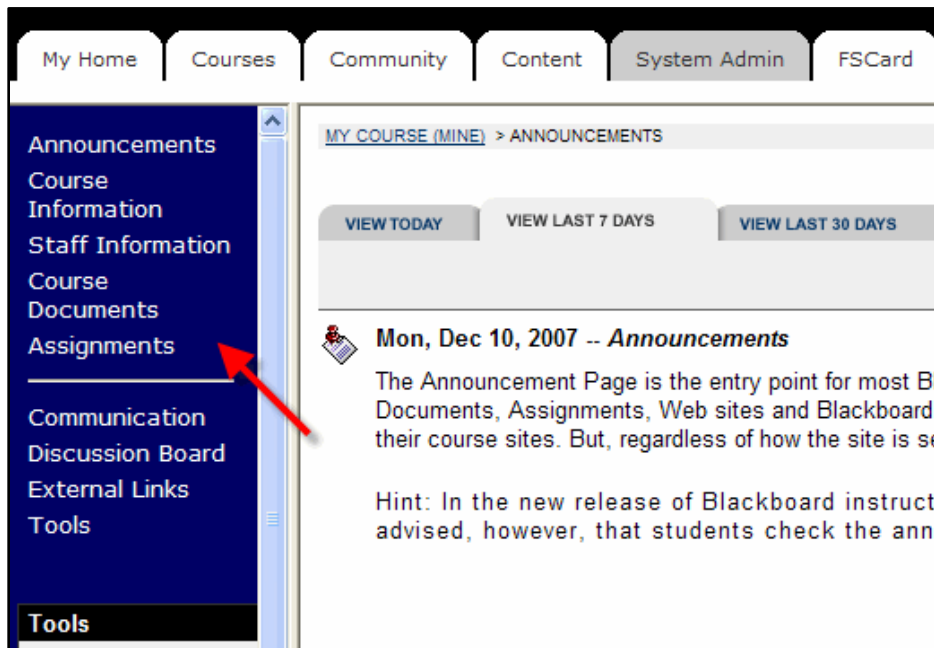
My Home | Courses | Community | Content | System Admin | FSCard

Announcements
Course Information
Staff Information
Course Documents
Assignments

Communication
Discussion Board
External Links
Tools

Tools

MY COURSE (MINE) > ANNOUNCEMENTS

VIEW TODAY | VIEW LAST 7 DAYS | VIEW LAST 30 DAYS

Mon, Dec 10, 2007 -- Announcements

The Announcement Page is the entry point for most B Documents, Assignments, Web sites and Blackboard their course sites. But, regardless of how the site is se

Hint: In the new release of Blackboard instruct advised, however, that students check the ann